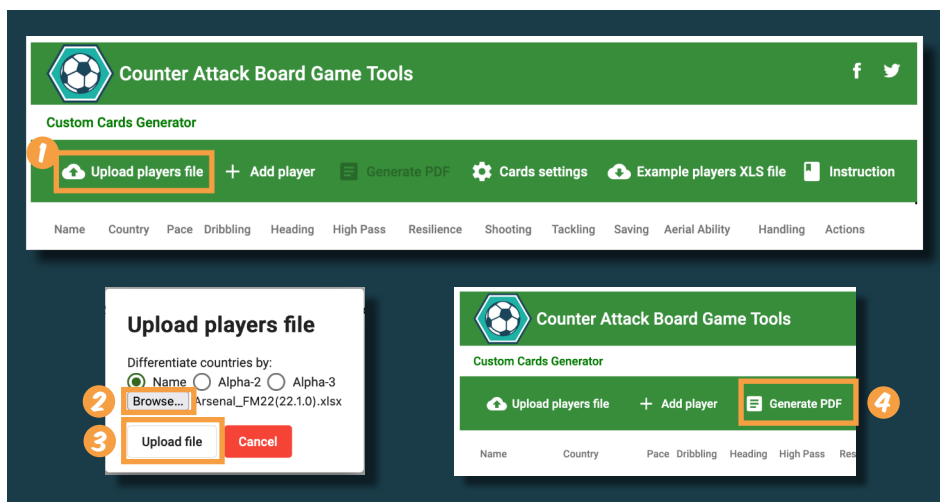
Counter Attack Board Game Tools

Custom Cards Generator

1 Upload players file + Add player Generate PDF Cards settings Example players XLS file Instruction

| Name | Country | Pace | Dribbling | Heading | High Pass | Resilience | Shooting | Tackling | Saving | Aerial Ability | Handling | Actions |
|---|---|---|---|---|---|---|---|---|---|---|---|---|

Upload players file

Differentiate countries by:

Name Alpha-2 Alpha-3

2 Browse... Arsenal_FM22(22.1.0).xlsx

3 Upload file Cancel

Counter Attack Board Game Tools

Custom Cards Generator

Upload players file + Add player Generate PDF 4

| Name | Country | Pace | Dribbling | Heading | High Pass | Res |
|---|---|---|---|---|---|---|